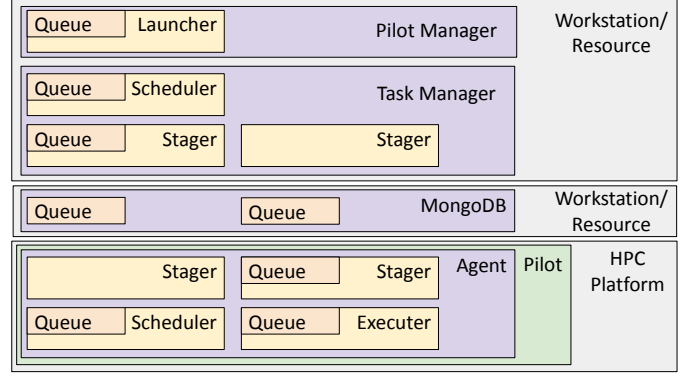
Queue Launcher

Pilot Manager

Workstation/ Resource

Queue Scheduler

Task Manager

Queue Stager

Stager

Queue

Queue

MongoDB

Workstation/ Resource

Stager

Queue Stager

Agent

Pilot

HPC Platform

Queue Scheduler

Queue Executer